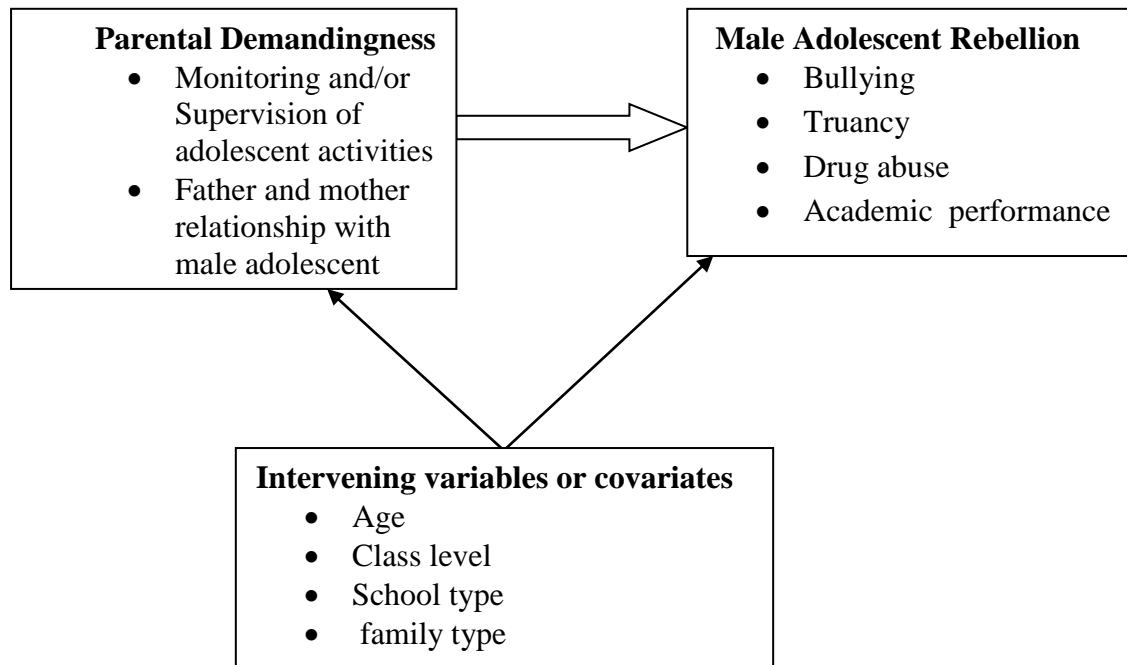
**Parental Demandingness**
- Monitoring and/or Supervision of adolescent activities
- Father and mother relationship with male adolescent

**Male Adolescent Rebellion**
- Bullying
- Truancy
- Drug abuse
- Academic performance

**Intervening variables or covariates**
- Age
- Class level
- School type
- family type